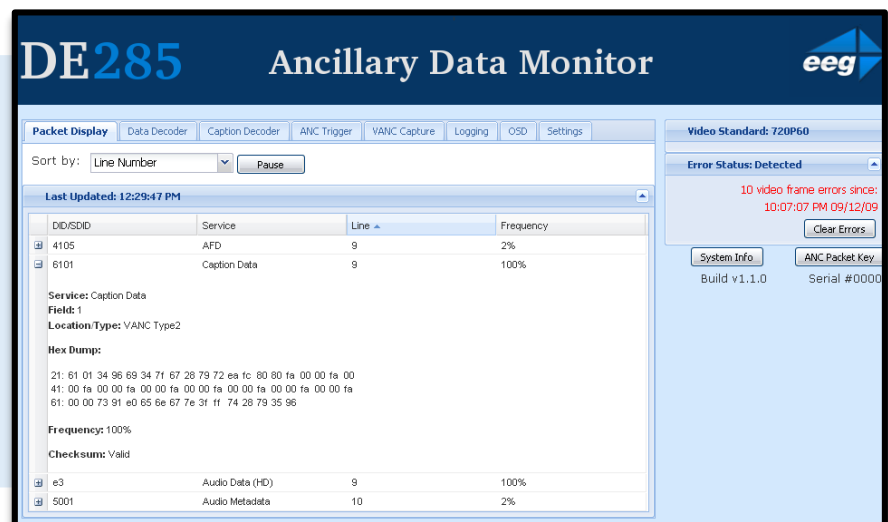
DE285

Ancillary Data Monitor

eeg

Packet Display | Data Decoder | Caption Decoder | ANC Trigger | VANC Capture | Logging | OSD | Settings

Sort by: Line Number Pause

Last Updated: 12:29:47 PM

| DID/SDID | Service | Line | Frequency |
|---|---|---|---|
| 4105 | AFD | 9 | 2% |
| 6101 | Caption Data | 9 | 100% |

Service: Caption Data
Field: 1
Location/Type: VANC Type2

Hex Dump:

21: 61 01 34 96 69 34 7f 67 28 79 72 ea fc 80 80 fa 00 00 fa 00
41: 00 fa 00 00 fa 00 00 fa 00 00 fa 00 00 fa 00 00 fa 00 00 fa
61: 00 00 73 91 e0 65 6e 67 7e 3f ff 74 28 79 35 96

Frequency: 100%

Checksum: Valid

| | | | |
|---|---|---|---|
| e3 | Audio Data (HD) | 9 | 100% |
| 5001 | Audio Metadata | 10 | 2% |

Video Standard: 720P60

Error Status: Detected

10 video frame errors since:
10:07:07 PM 09/12/09

Clear Errors

System Info
ANC Packet Key

Build v1.1.0
Serial #0000